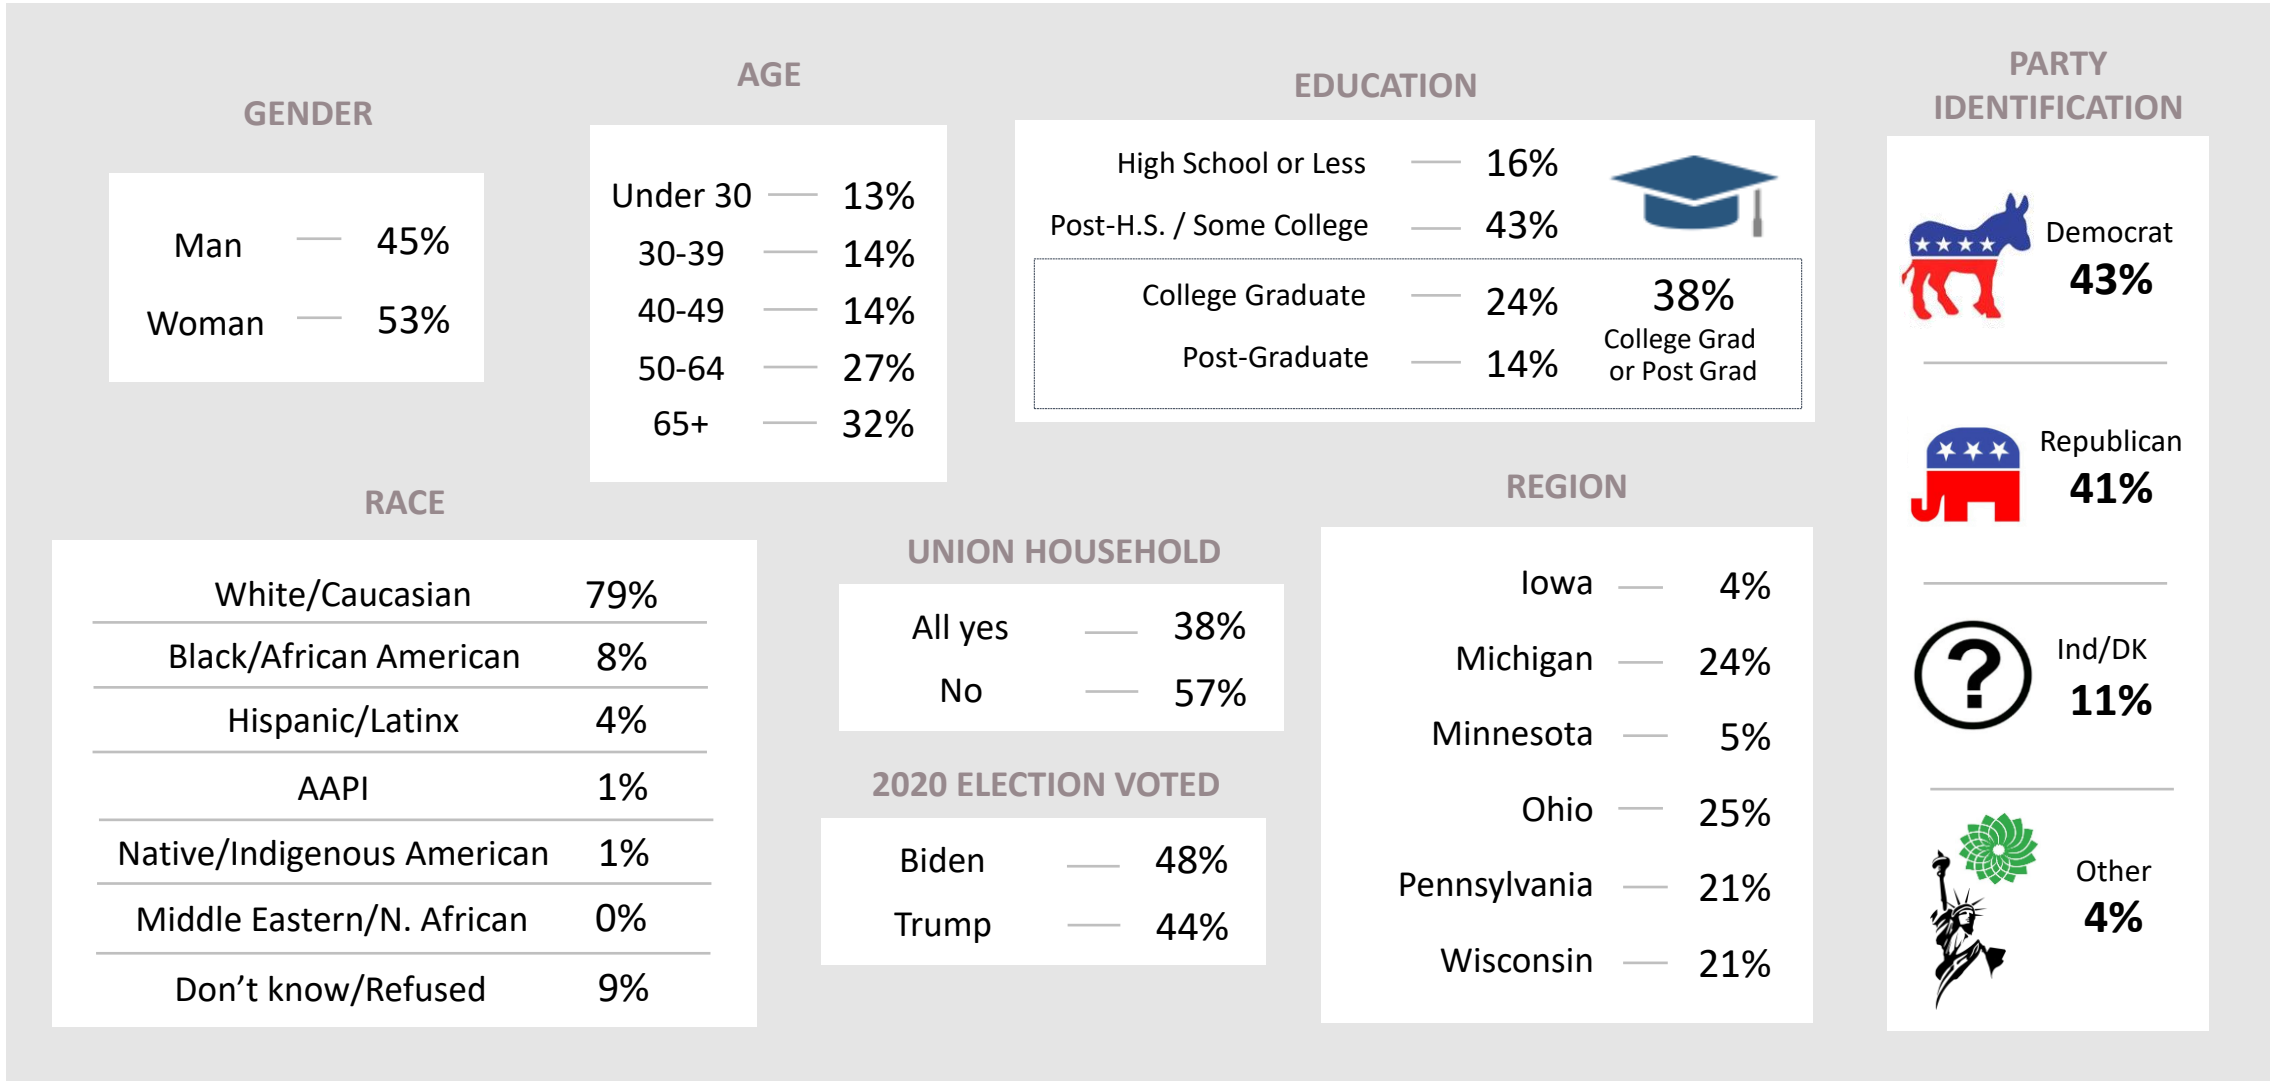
GENDER

Man — 45%
Woman — 53%

AGE

Under 30 — 13%
30-39 — 14%
40-49 — 14%
50-64 — 27%
65+ — 32%

EDUCATION

High School or Less — 16%
Post-H.S. / Some College — 43%
College Graduate — 24%
Post-Graduate — 14%
38% College Grad or Post Grad

PARTY IDENTIFICATION

Democrat 43%
Republican 41%
Ind/DK 11%
Other 4%

RACE

| White/Caucasian | 79% |
|---|---|
| Black/African American | 8% |
| Hispanic/Latinx | 4% |
| AAPI | 1% |
| Native/Indigenous American | 1% |
| Middle Eastern/N. African | 0% |
| Don’t know/Refused | 9% |

UNION HOUSEHOLD

All yes — 38%
No — 57%

2020 ELECTION VOTED

Biden — 48%
Trump — 44%

REGION

Iowa — 4%
Michigan — 24%
Minnesota — 5%
Ohio — 25%
Pennsylvania — 21%
Wisconsin — 21%